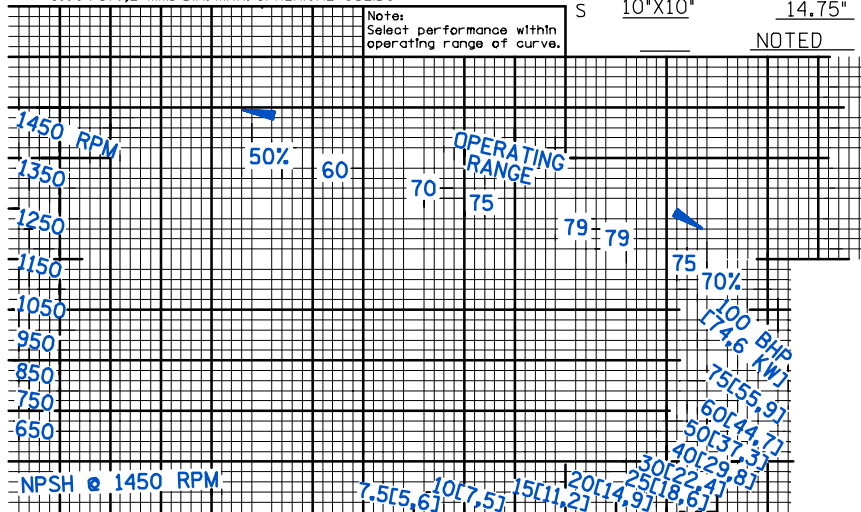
Note:
Select performance within operating range of curve.

S

10"X10"

14.75"

NOTED

1450 RPM

1350

1250

1150

1050

950

850

750

650

50%

60

70

75

OPERATING RANGE

79

79

75

70%

100 BHP [74.6 KW]

75[55.9]

60[44.7]

50[37.3]

40[29.8]

30[22.4]

25[18.6]

20[14.9]

15[11.2]

10[7.5]

7.5[5.6]

NPSH @ 1450 RPM